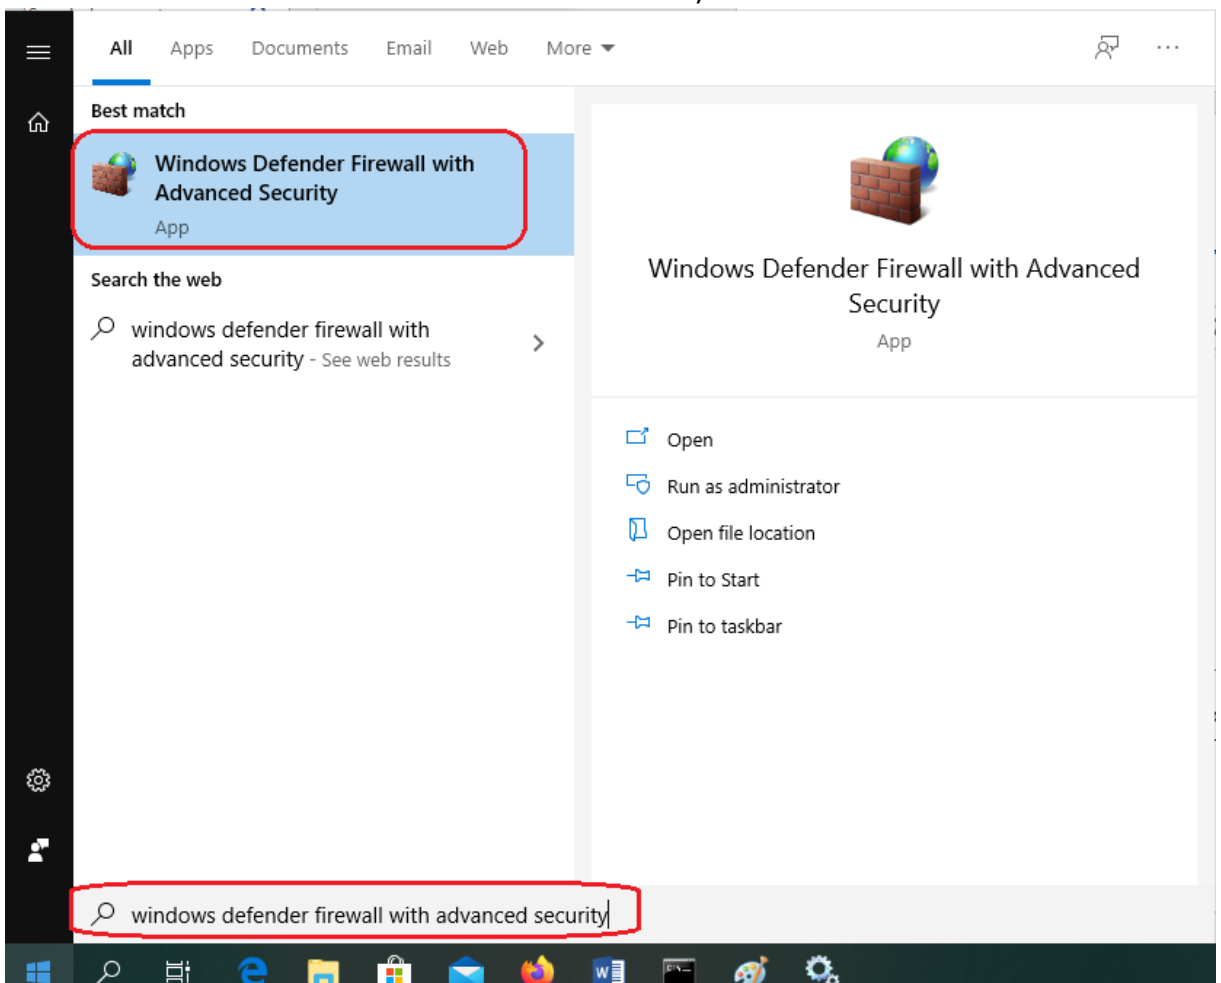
All Apps Documents Email Web More ▾

Best match

Windows Defender Firewall with Advanced Security
App

Search the web

windows defender firewall with advanced security - See web results

Windows Defender Firewall with Advanced Security
App

Open
Run as administrator
Open file location
Pin to Start
Pin to taskbar

windows defender firewall with advanced security